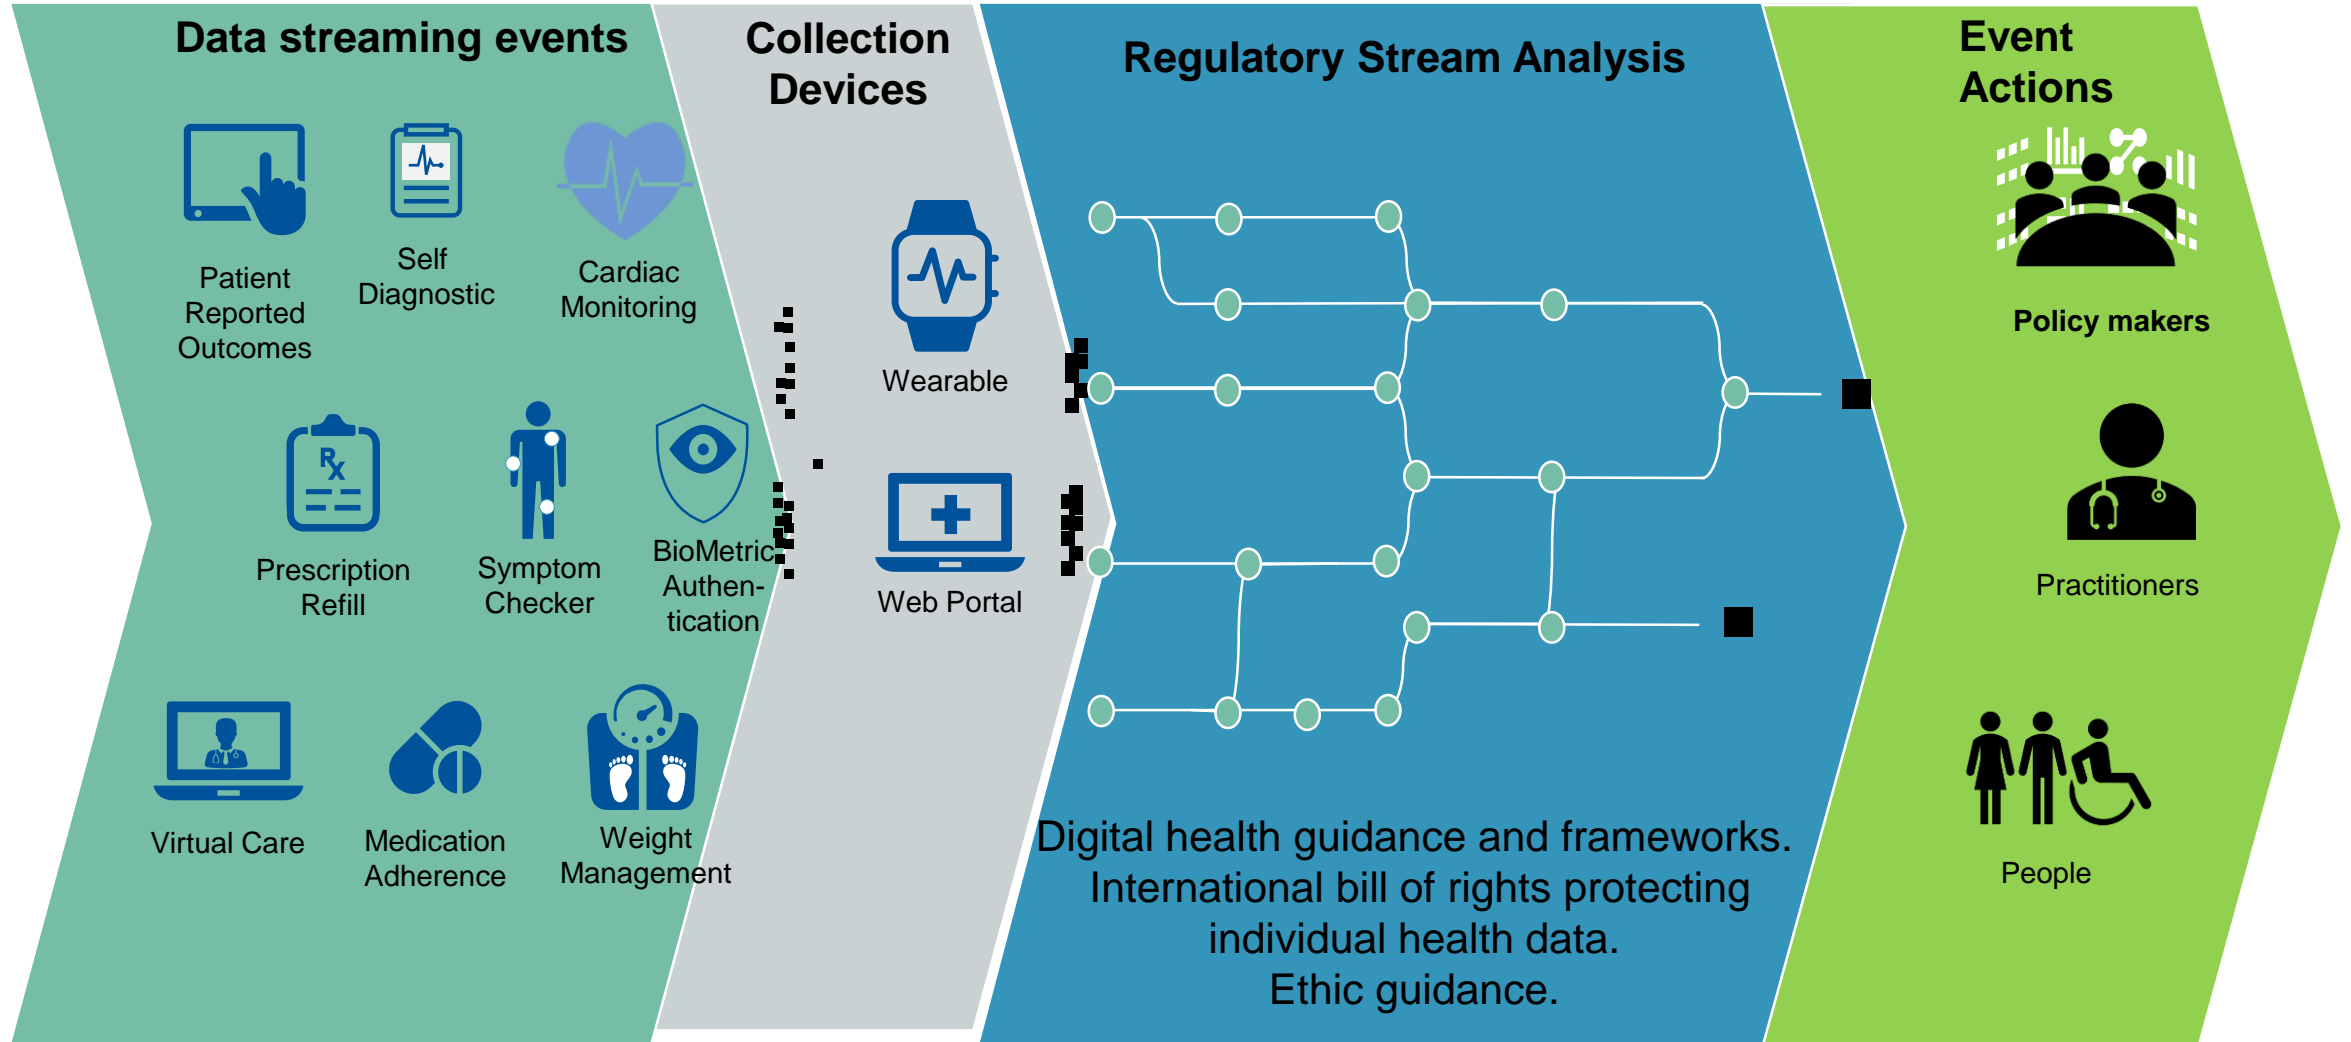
Data streaming events

Patient Reported Outcomes

Self Diagnostic

Cardiac Monitoring

Prescription Refill

Symptom Checker

BioMetric Authentication

Virtual Care

Medication Adherence

Weight Management

Collection Devices

Wearable

Web Portal

Regulatory Stream Analysis

Digital health guidance and frameworks. International bill of rights protecting individual health data. Ethic guidance.

Event Actions

Policy makers

Practitioners

People